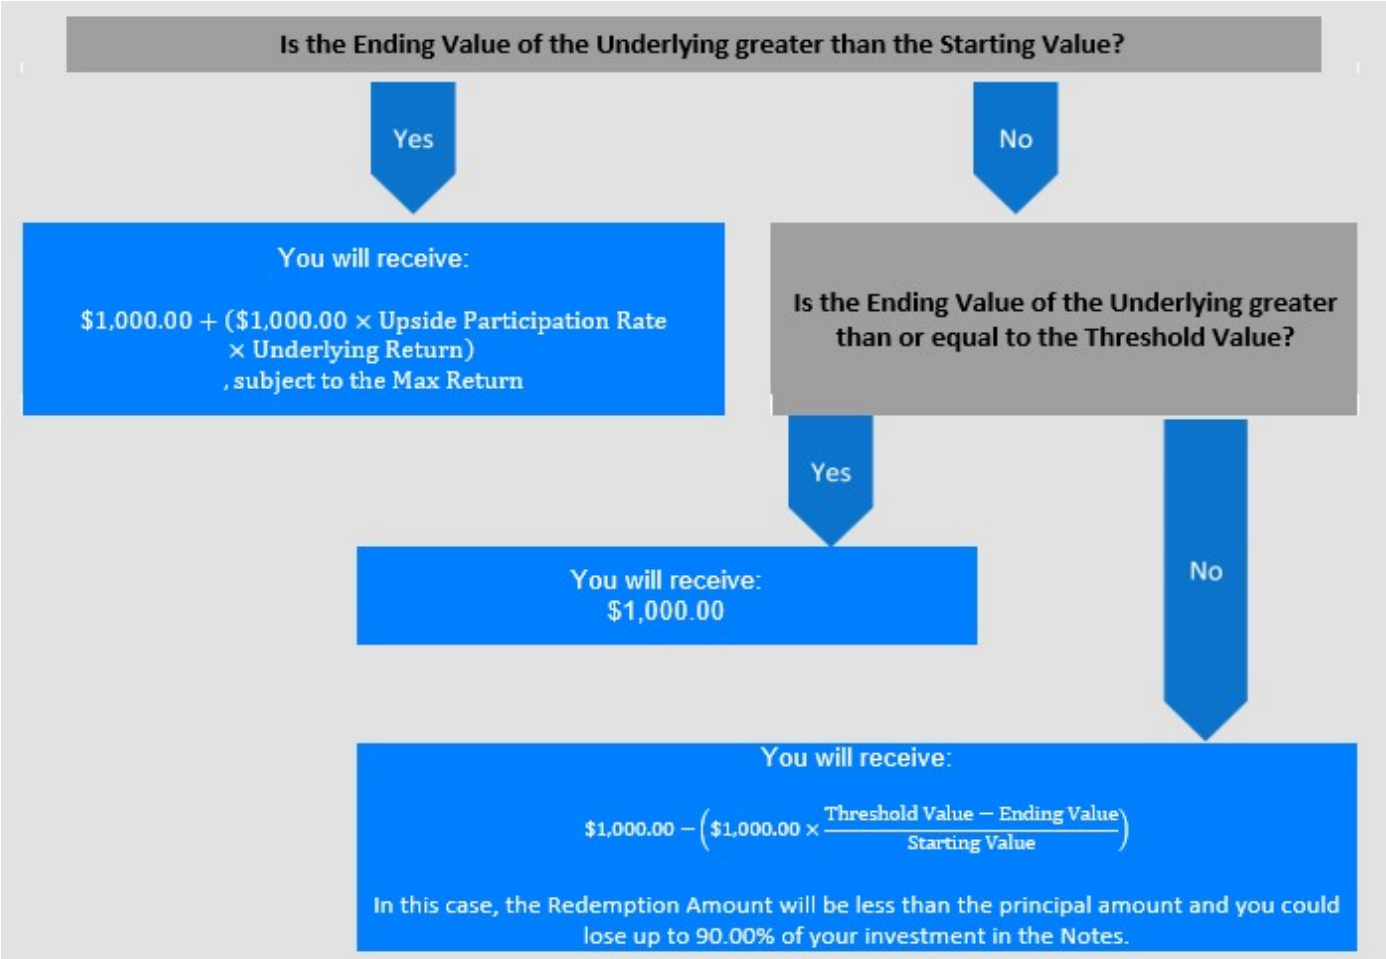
Is the Ending Value of the Underlying greater than the Starting Value?

Yes

No

You will receive:

$\$1{,}000.00 + (\$1{,}000.00 \times \text{Upside Participation Rate} \times \text{Underlying Return})$, subject to the Max Return

Is the Ending Value of the Underlying greater than or equal to the Threshold Value?

Yes

You will receive:
$1,000.00

No

You will receive:

$\$1{,}000.00 - \left(\$1{,}000.00 \times \frac{\text{Threshold Value} - \text{Ending Value}}{\text{Starting Value}}\right)$

In this case, the Redemption Amount will be less than the principal amount and you could lose up to 90.00% of your investment in the Notes.